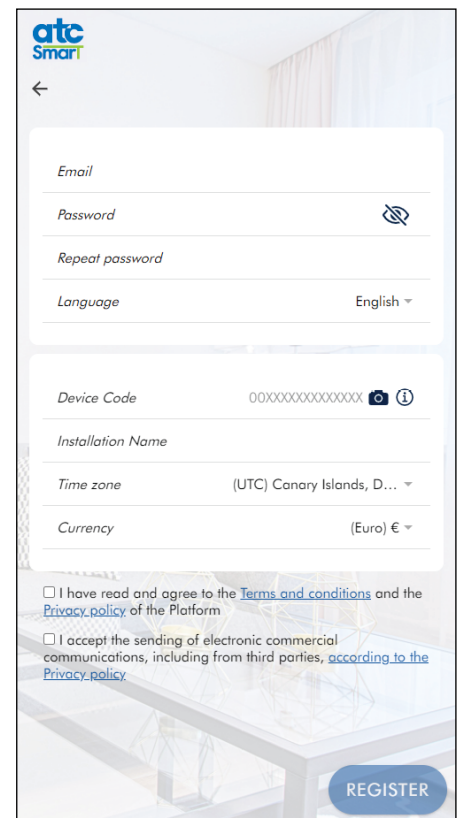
atc
Smart

←

Email

Password

Repeat password

Language English

Device Code 00XXXXXXXXXXXXXX

Installation Name

Time zone (UTC) Canary Islands, D...

Currency (Euro) €

☐ I have read and agree to the Terms and conditions and the Privacy policy of the Platform

☐ I accept the sending of electronic commercial communications, including from third parties, according to the Privacy policy

REGISTER